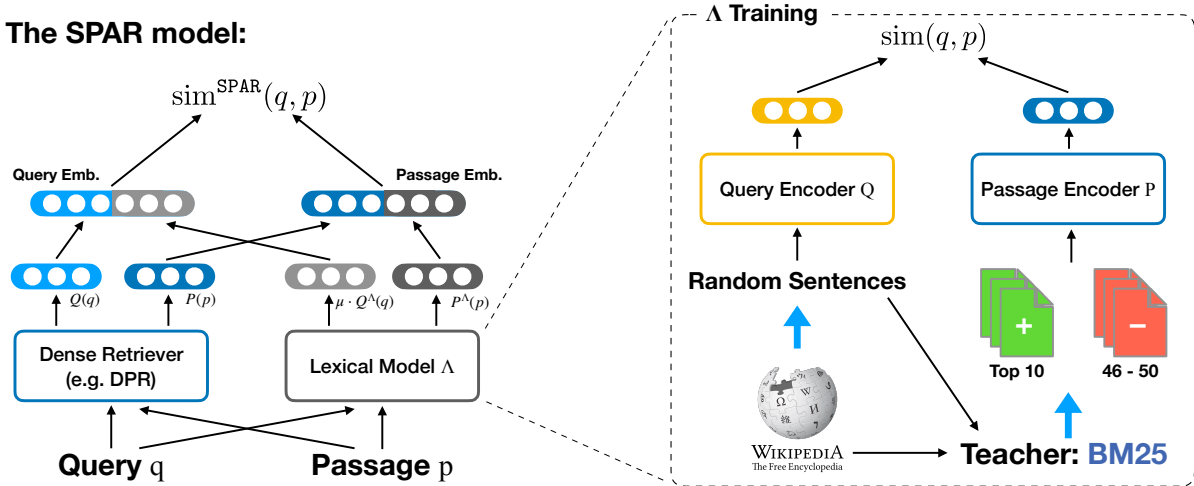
The SPAR model:

$\text{sim}^{\texttt{SPAR}}(q,p)$

Query Emb.

Passage Emb.

$Q(q)$

$P(p)$

$\mu \cdot Q^{\Lambda}(q)$

$P^{\Lambda}(p)$

Dense Retriever (e.g. DPR)

Lexical Model $\Lambda$

Query q

Passage p

$\Lambda$ Training

$\text{sim}(q,p)$

Query Encoder Q

Passage Encoder P

Random Sentences

+

−

Top 10

46 - 50

WIKIPEDIA
The Free Encyclopedia

Teacher: BM25